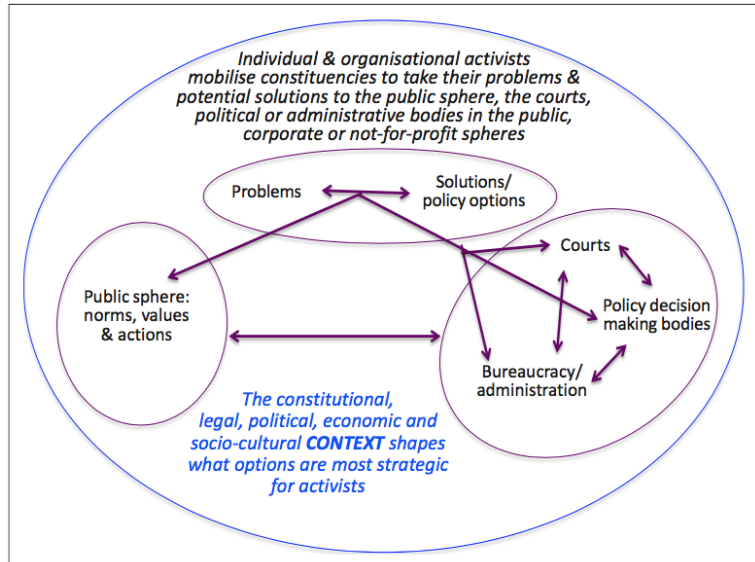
Individual & organisational activists mobilise constituencies to take their problems & potential solutions to the public sphere, the courts, political or administrative bodies in the public, corporate or not-for-profit spheres

Problems

Solutions/ policy options

Public sphere: norms, values & actions

Courts

Policy decision making bodies

Bureaucracy/ administration

The constitutional, legal, political, economic and socio-cultural CONTEXT shapes what options are most strategic for activists